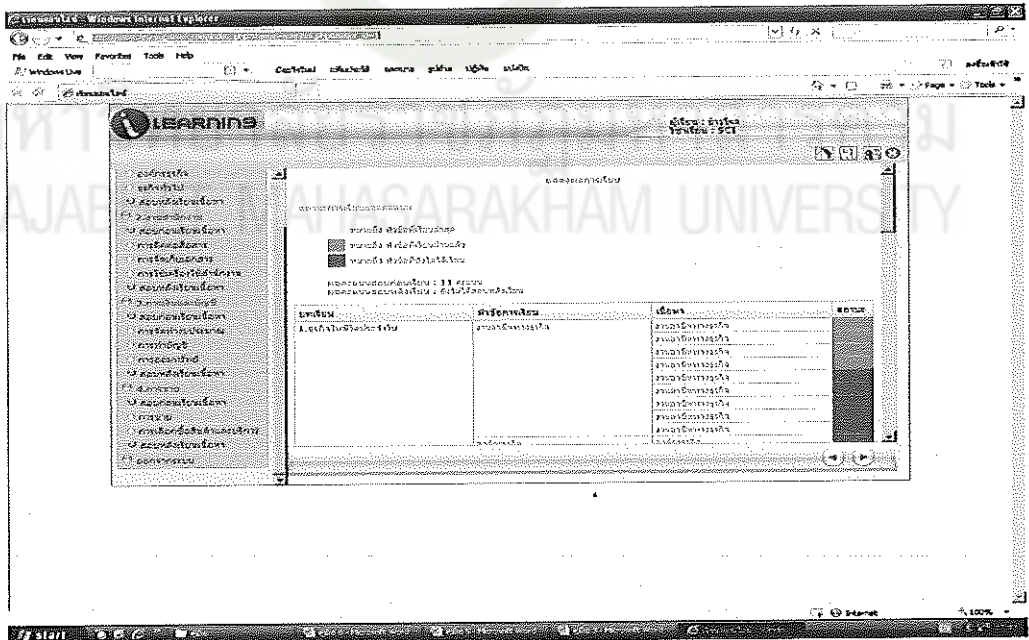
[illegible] - Windows Internet Explorer

File Edit View Favorites Tools Help

Windows Live

Page Tools

LEARNING

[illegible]
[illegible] : SCI

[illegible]

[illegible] : 11 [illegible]

| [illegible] | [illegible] | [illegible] | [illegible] |
|---|---|---|---|
| 1.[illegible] | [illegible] | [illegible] | |

MAHASARAKHAM UNIVERSITY

Internet

100%

start